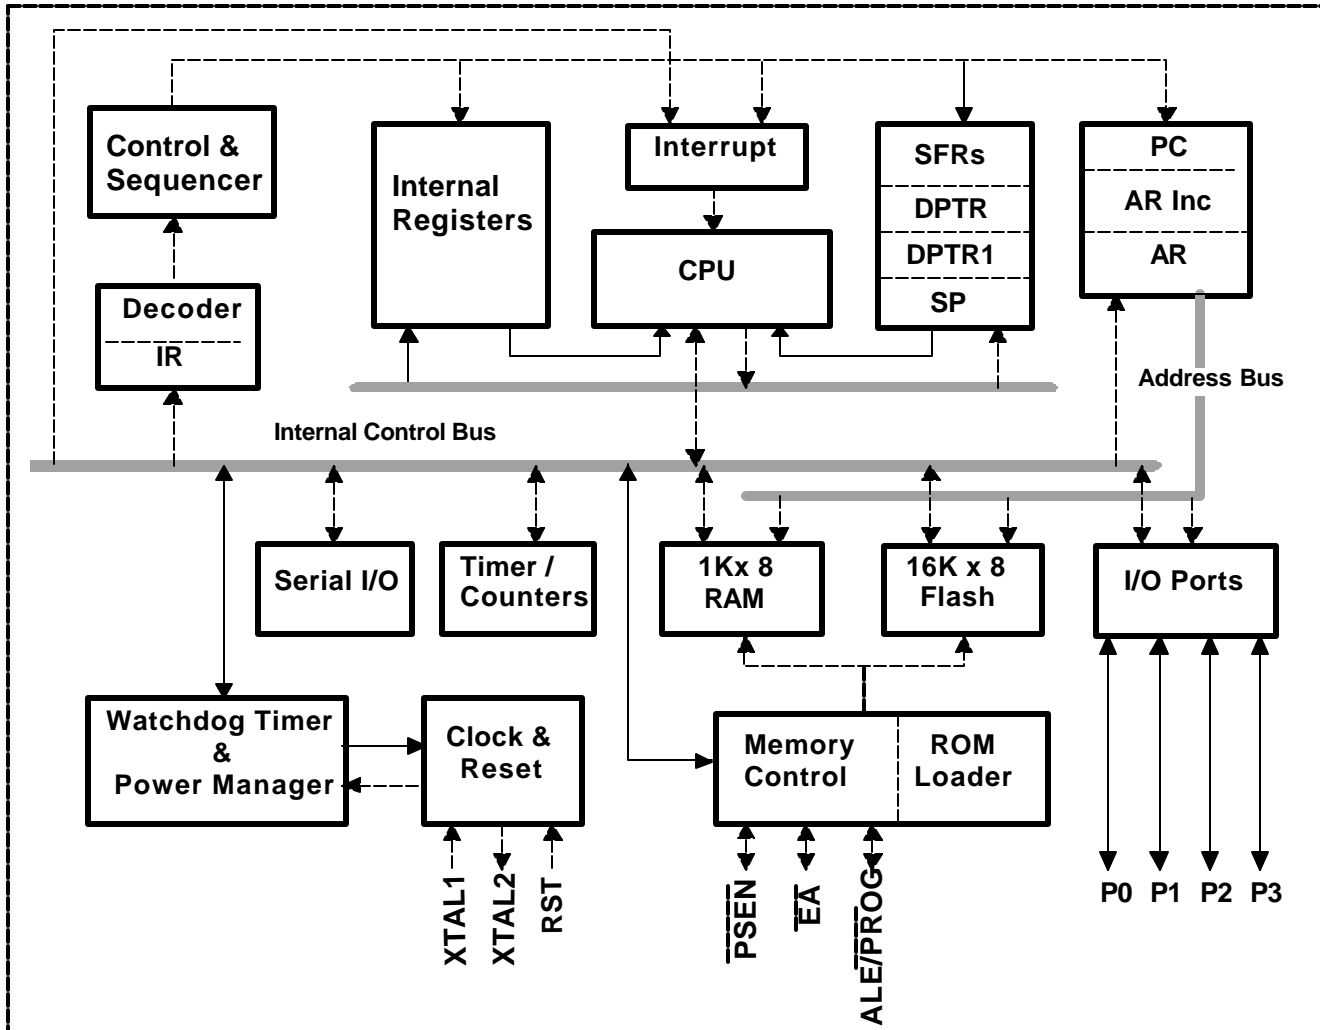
Control & Sequencer

Internal Registers

Interrupt

CPU

SFRs

DPTR

DPTR1

SP

PC

AR Inc

AR

Decoder

IR

Address Bus

Internal Control Bus

Serial I/O

Timer / Counters

1Kx 8 RAM

16K x 8 Flash

I/O Ports

Watchdog Timer & Power Manager

Clock & Reset

Memory Control

ROM Loader

XTAL1

XTAL2

RST

$\overline{PSEN}$

$\overline{EA}$

ALE/$\overline{PROG}$

P0 P1 P2 P3